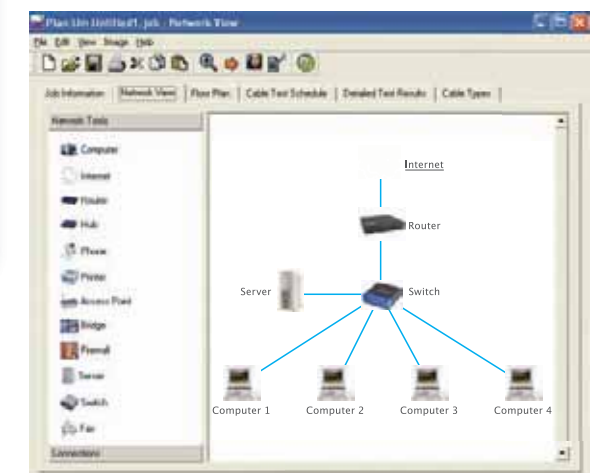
Plan Lite Untitled1.job - Network View

File Edit View Image Help

Job Information | Network View | Floor Plan | Cable Test Schedule | Detailed Test Results | Cable Types

Network Tools

Computer

Internet

Router

Hub

Phone

Printer

Access Point

Bridge

Firewall

Server

Switch

Fax

Connections

Internet

Router

Server

Switch

Computer 1

Computer 2

Computer 3

Computer 4